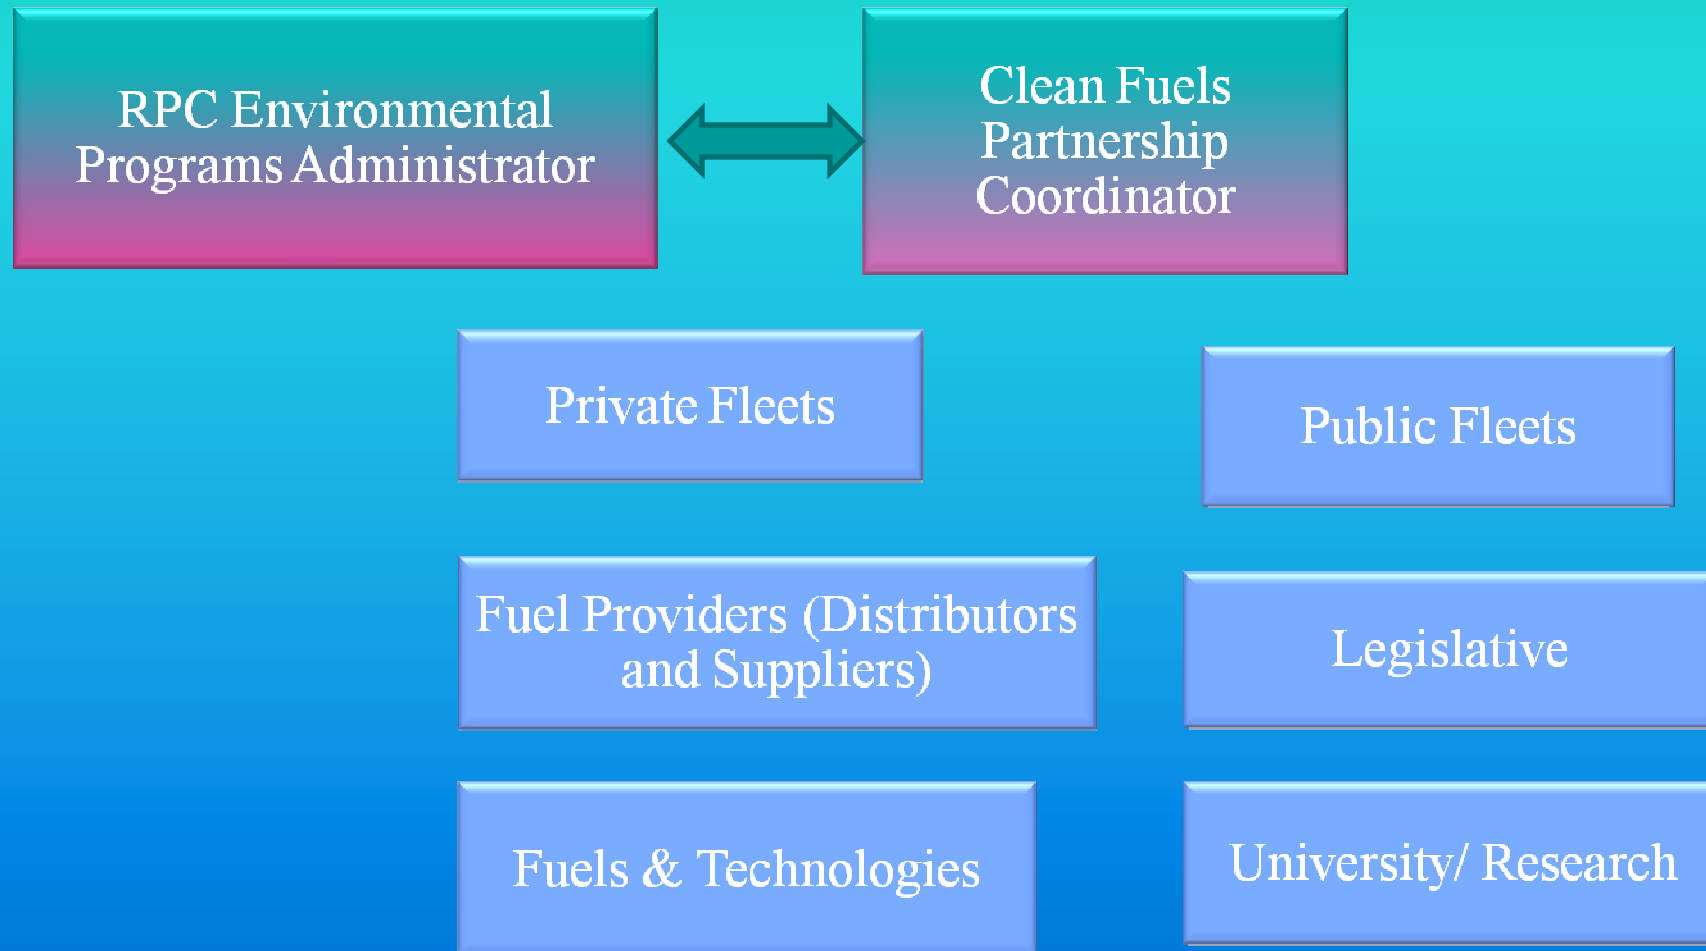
RPC Environmental Programs Administrator

Clean Fuels Partnership Coordinator

Private Fleets

Public Fleets

Fuel Providers (Distributors and Suppliers)

Legislative

Fuels & Technologies

University/ Research